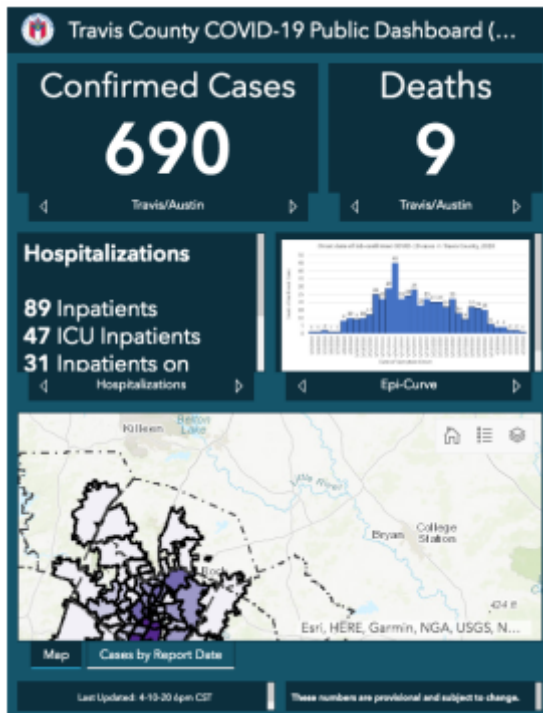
Travis County COVID-19 Public Dashboard (...

Confirmed Cases
690
Travis/Austin

Deaths
9
Travis/Austin

Hospitalizations

89 Inpatients
47 ICU Inpatients
31 Inpatients on
Hospitalizations

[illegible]
Epi-Curve

Killeen
Belton Lake
Little River
Bryan
College Station
424 ft
Esri, HERE, Garmin, NGA, USGS, N...

Map
Cases by Report Date

Last Updated: 4-10-20 6pm CST
These numbers are provisional and subject to change.